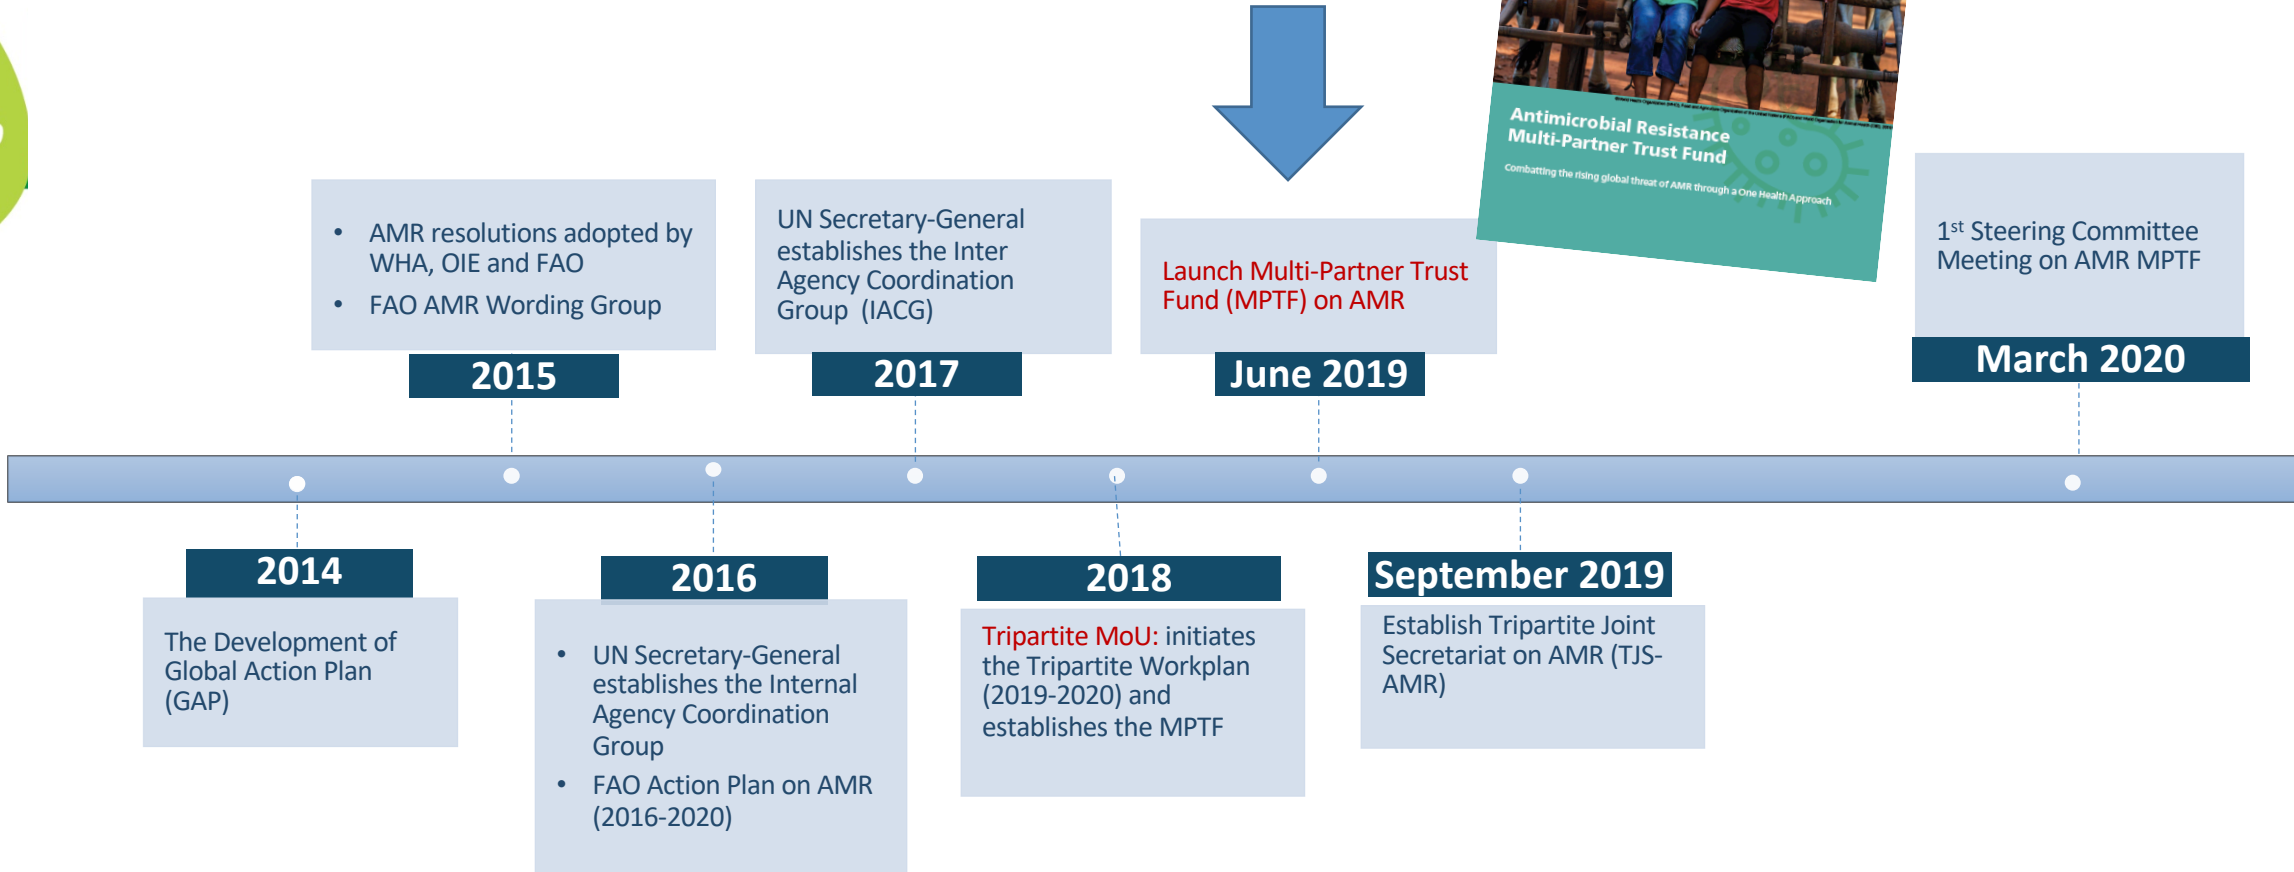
AMR resolutions adopted by WHA, OIE and FAO
FAO AMR Wording Group

2015

UN Secretary-General establishes the Inter Agency Coordination Group (IACG)

2017

Launch Multi-Partner Trust Fund (MPTF) on AMR

June 2019

Antimicrobial Resistance Multi-Partner Trust Fund
Combatting the rising global threat of AMR through a One Health Approach

$1^{st}$ Steering Committee Meeting on AMR MPTF

March 2020

2014

The Development of Global Action Plan (GAP)

2016

UN Secretary-General establishes the Internal Agency Coordination Group
FAO Action Plan on AMR (2016-2020)

2018

Tripartite MoU: initiates the Tripartite Workplan (2019-2020) and establishes the MPTF

September 2019

Establish Tripartite Joint Secretariat on AMR (TJS-AMR)